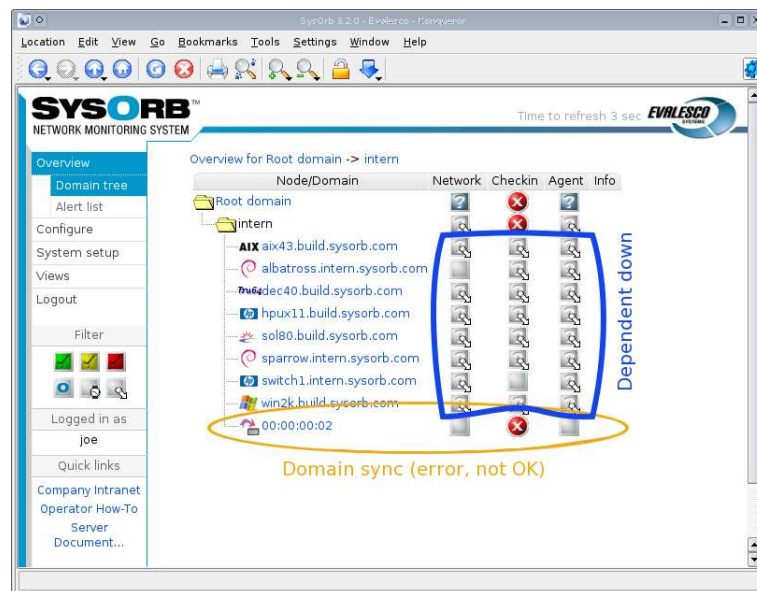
SysOrb 3.2.0 - Evalesco - Konqueror

Location Edit View Go Bookmarks Tools Settings Window Help

SYSORB™
NETWORK MONITORING SYSTEM

Time to refresh 3 sec EVALESCO SYSTEMS

Overview
Domain tree
Alert list
Configure
System setup
Views
Logout

Filter

Logged in as
joe

Quick links
Company Intranet
Operator How-To
Server Document...

Overview for Root domain -> intern

| Node/Domain | Network | Checkin | Agent | Info |
|---|---|---|---|---|
| Root domain | | | | |
| intern | | | | |
| AIX aix43.build.sysorb.com | | | | |
| albatross.intern.sysorb.com | | | | |
| Tru64 dec40.build.sysorb.com | | | | |
| hpux11.build.sysorb.com | | | | |
| sol80.build.sysorb.com | | | | |
| sparrow.intern.sysorb.com | | | | |
| switch1.intern.sysorb.com | | | | |
| win2k.build.sysorb.com | | | | |
| 00:00:00:02 | | | | |

Dependent down

Domain sync (error, not OK)